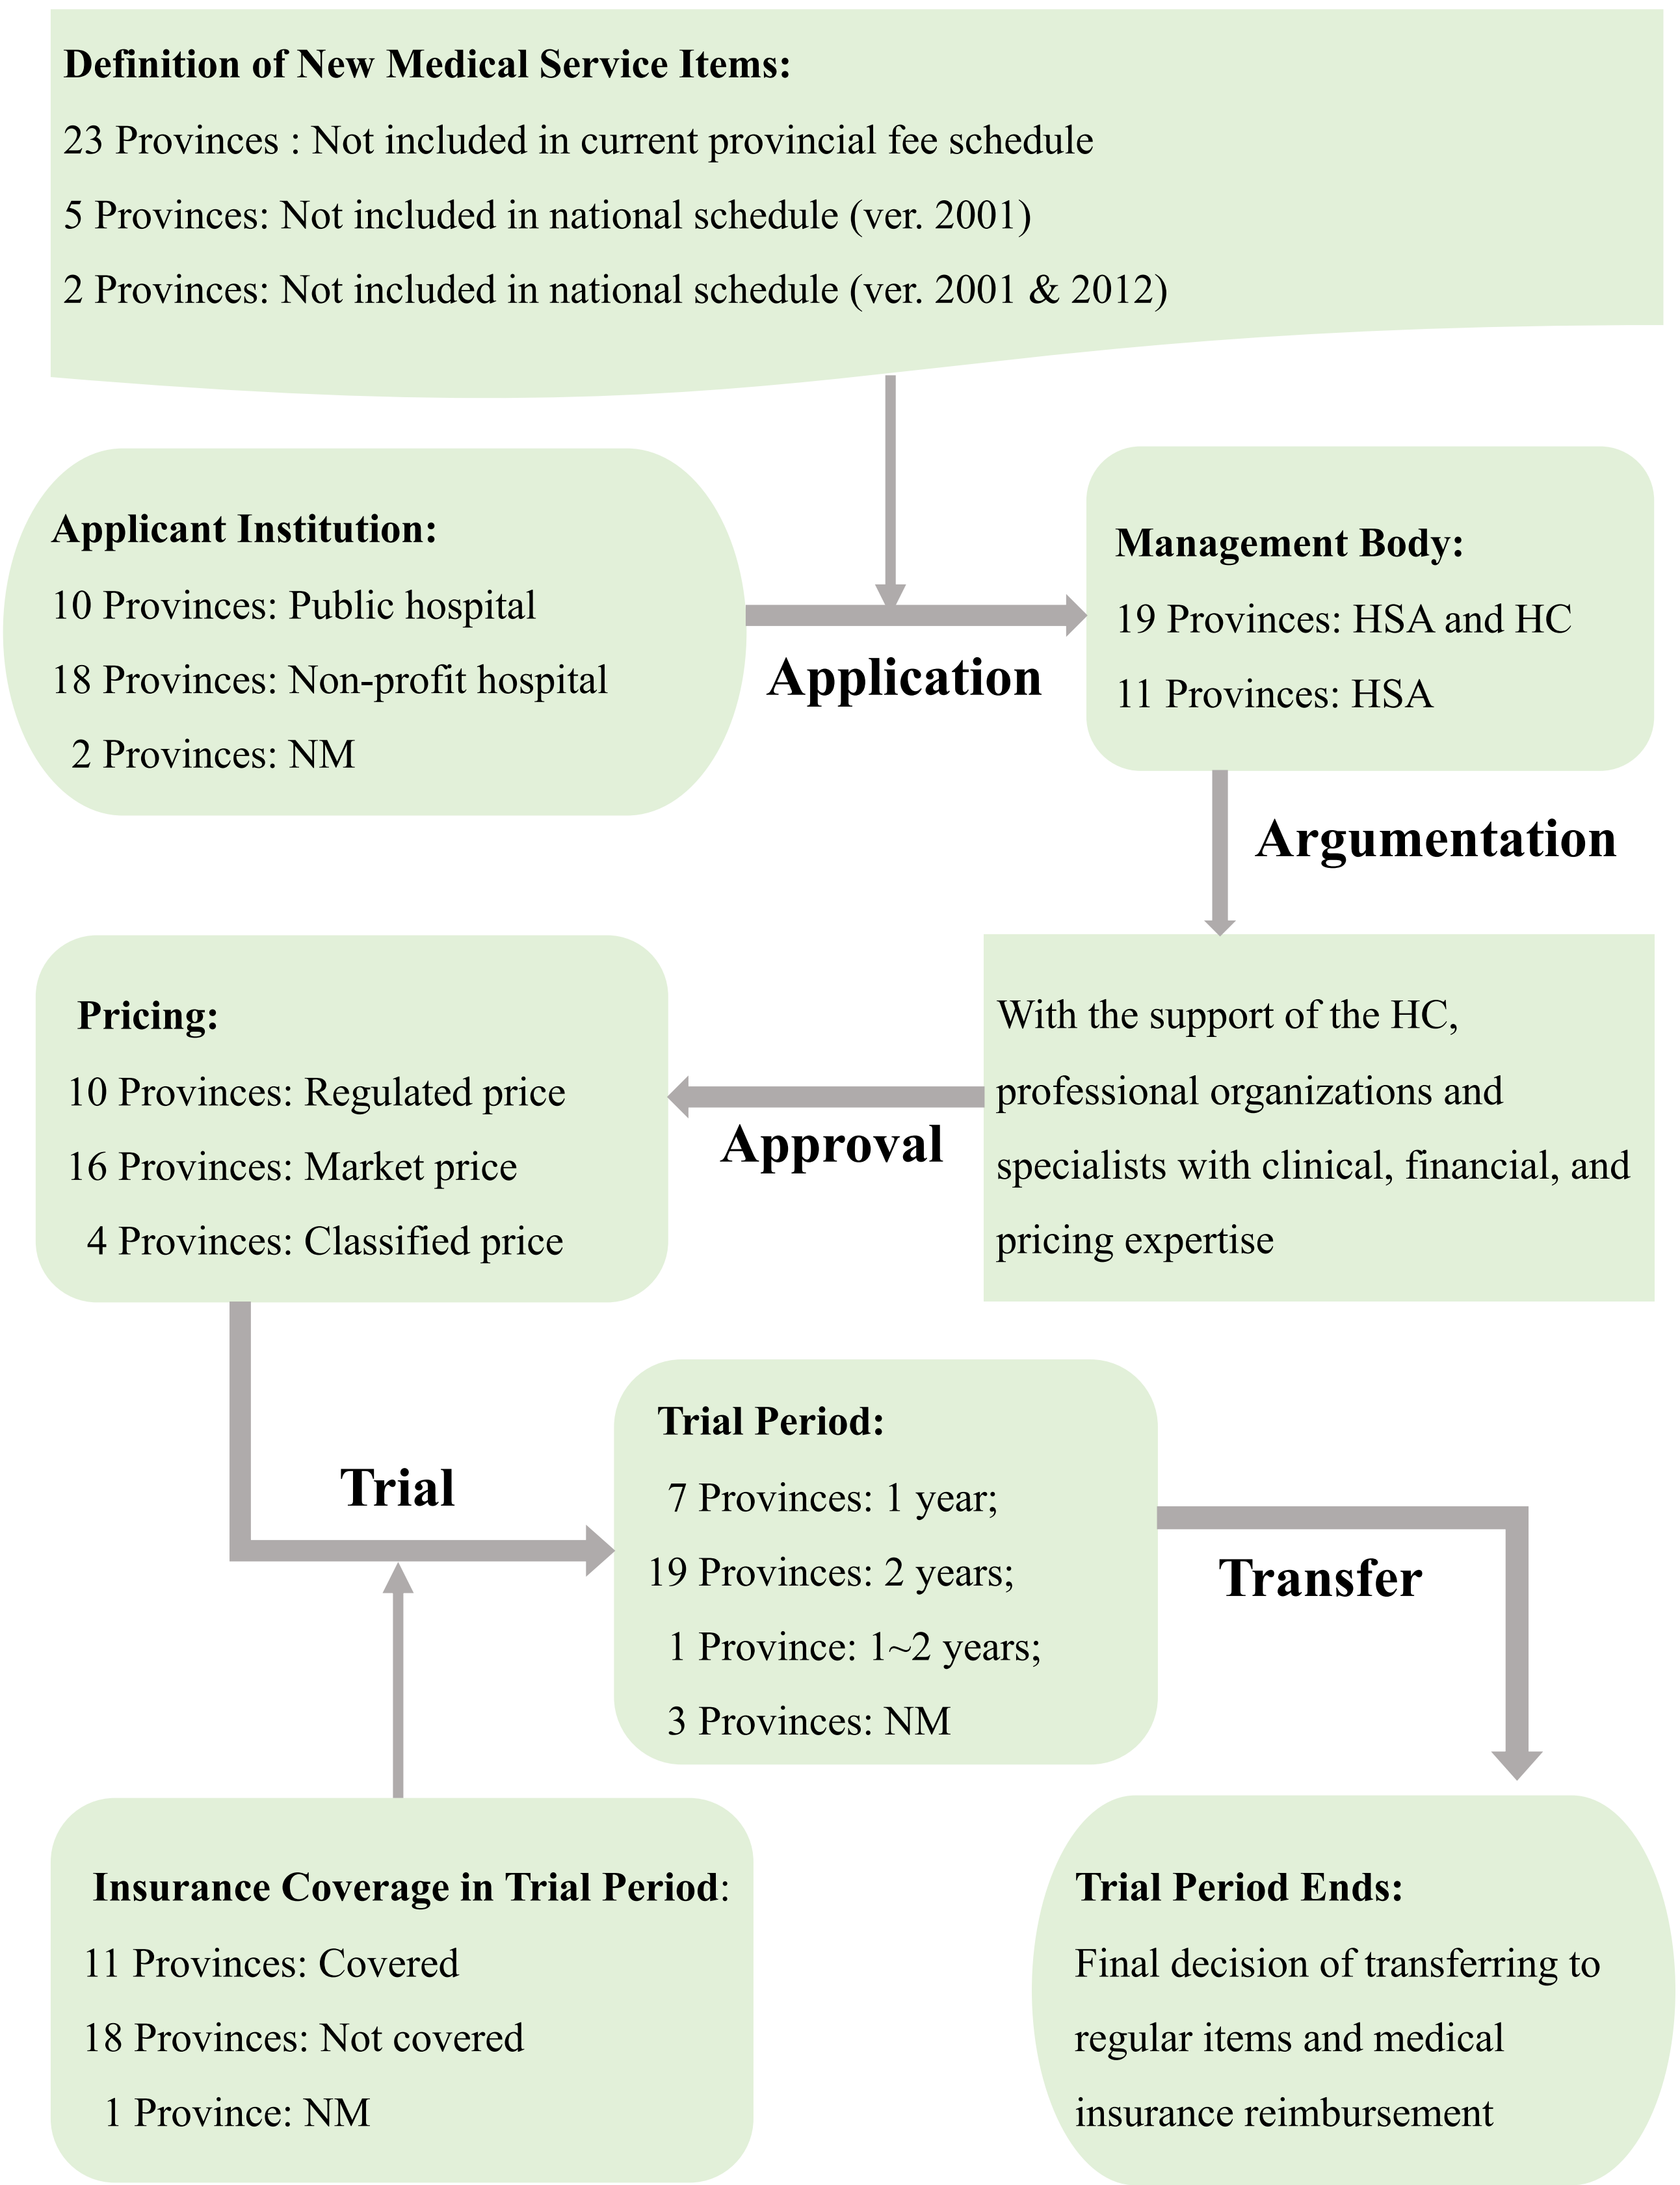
Definition of New Medical Service Items:

23 Provinces : Not included in current provincial fee schedule

5 Provinces: Not included in national schedule (ver. 2001)

2 Provinces: Not included in national schedule (ver. 2001 & 2012)

Applicant Institution:

10 Provinces: Public hospital

18 Provinces: Non-profit hospital

2 Provinces: NM

Application

Management Body:

19 Provinces: HSA and HC

11 Provinces: HSA

Argumentation

With the support of the HC, professional organizations and specialists with clinical, financial, and pricing expertise

Approval

Pricing:

10 Provinces: Regulated price

16 Provinces: Market price

4 Provinces: Classified price

Trial

Trial Period:

7 Provinces: 1 year;

19 Provinces: 2 years;

1 Province: 1~2 years;

3 Provinces: NM

Transfer

Insurance Coverage in Trial Period:

11 Provinces: Covered

18 Provinces: Not covered

1 Province: NM

Trial Period Ends:

Final decision of transferring to regular items and medical insurance reimbursement